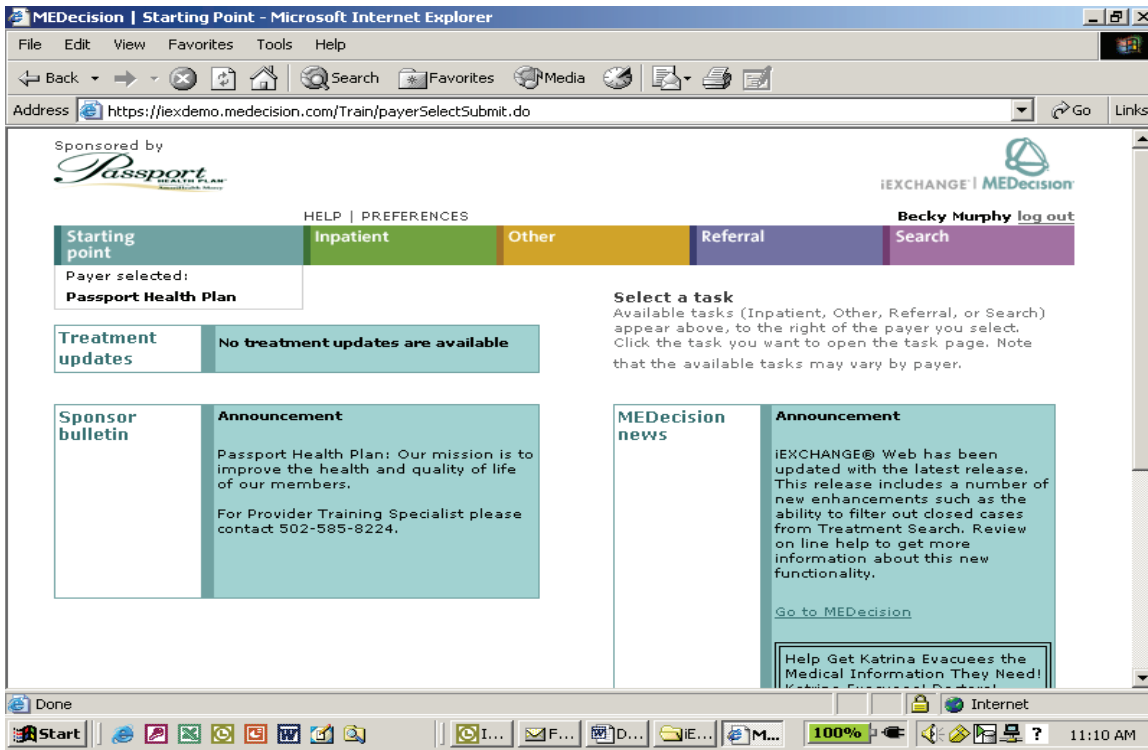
MEDecision | Starting Point - Microsoft Internet Explorer

File Edit View Favorites Tools Help

Back Search Favorites Media

Address https://iexdemo.medecision.com/Train/payerSelectSubmit.do Go Links

Sponsored by
Passport HEALTH PLAN

iEXCHANGE | MEDecision

HELP | PREFERENCES

Becky Murphy log out

Starting point | Inpatient | Other | Referral | Search

Payer selected:
Passport Health Plan

Select a task
Available tasks (Inpatient, Other, Referral, or Search) appear above, to the right of the payer you select. Click the task you want to open the task page. Note that the available tasks may vary by payer.

Treatment updates

No treatment updates are available

Sponsor bulletin

Announcement

Passport Health Plan: Our mission is to improve the health and quality of life of our members.

For Provider Training Specialist please contact 502-585-8224.

MEDecision news

Announcement

iEXCHANGE® Web has been updated with the latest release. This release includes a number of new enhancements such as the ability to filter out closed cases from Treatment Search. Review on line help to get more information about this new functionality.

Go to MEDecision

Help Get Katrina Evacuees the Medical Information They Need!
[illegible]

Done

Internet

Start I... F... D... iE... M... 100% ? 11:10 AM